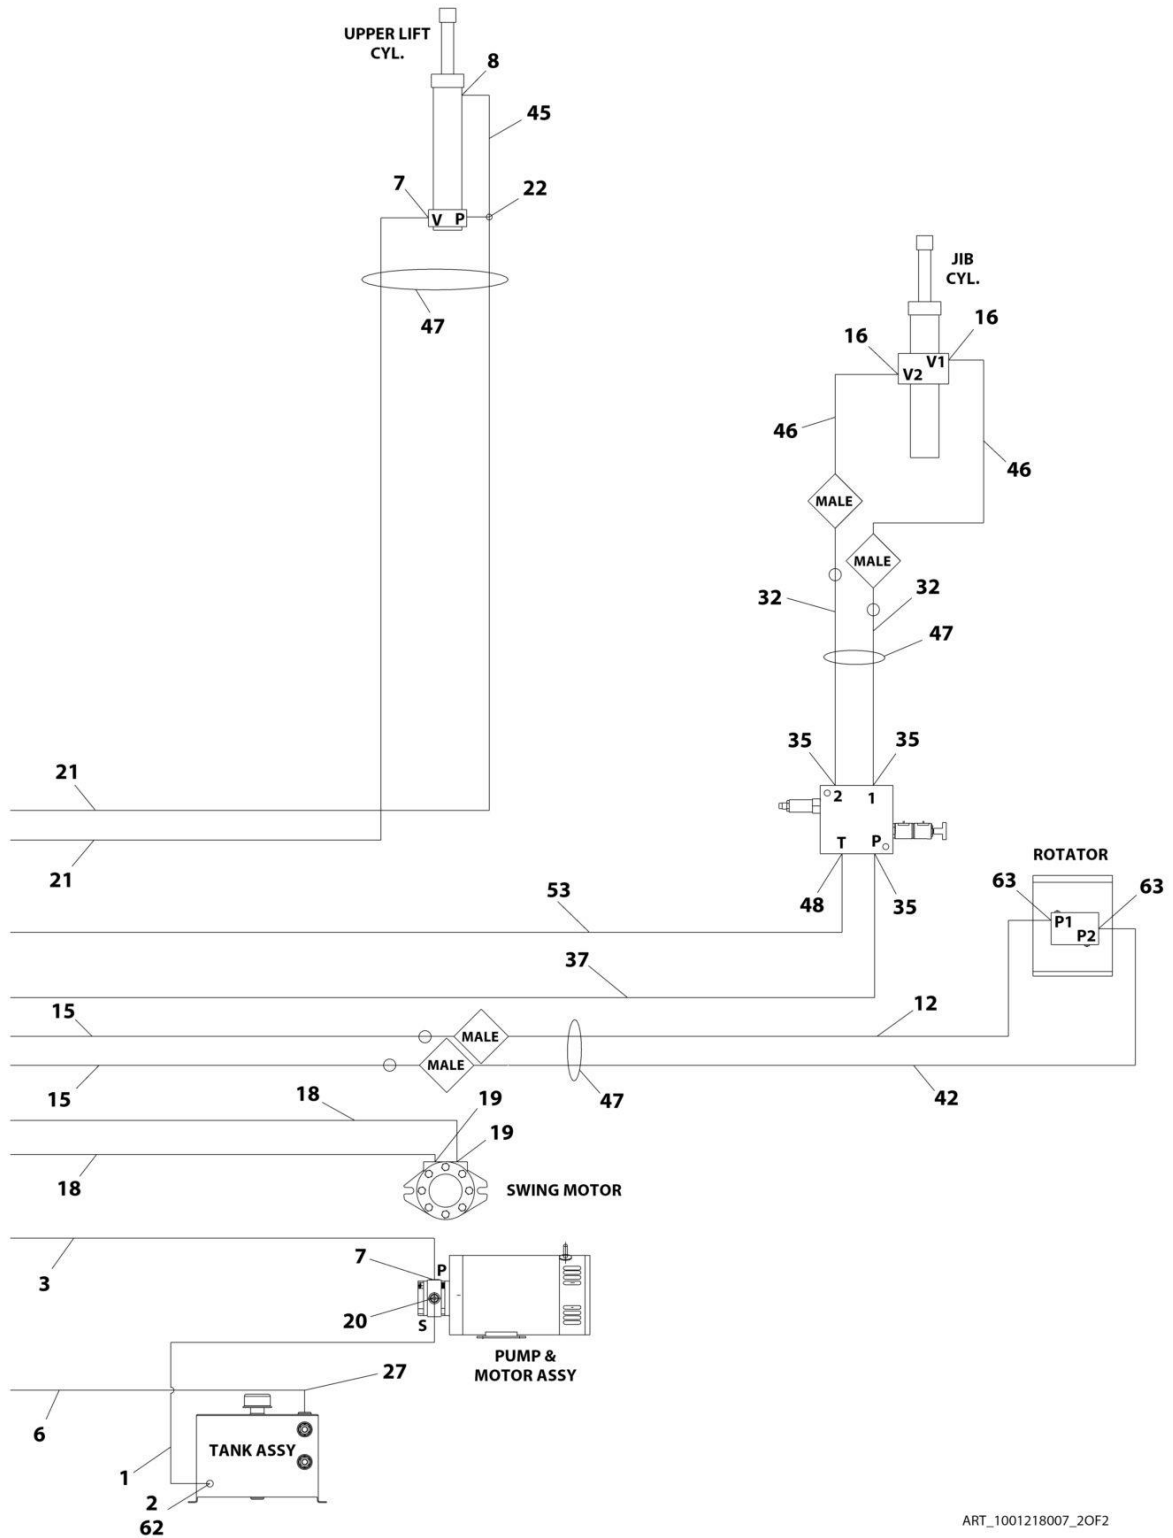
UPPER LIFT CYL.

8

45

7

22

V P

47

JIB CYL.

16

16

V2 V1

46

46

MALE

MALE

32

32

47

35

35

2 1

T P

21

21

53

48

35

ROTATOR

63

63

P1

P2

37

15

MALE

12

MALE

15

47

42

18

19

19

18

SWING MOTOR

3

7

P

20

S

PUMP & MOTOR ASSY

27

6

TANK ASSY

1

2

62

ART_1001218007_2OF2